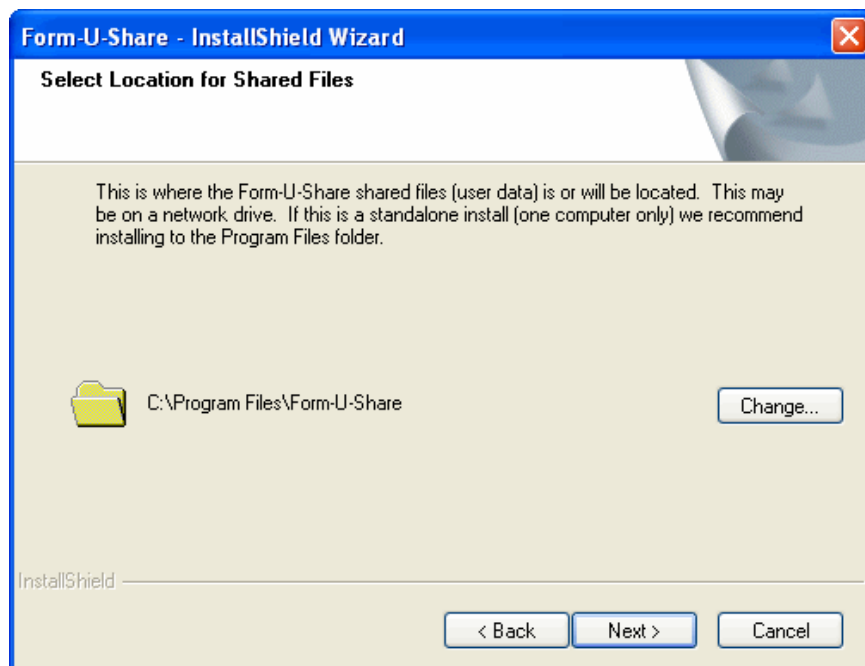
Form-U-Share - InstallShield Wizard

Select Location for Shared Files

This is where the Form-U-Share shared files (user data) is or will be located. This may be on a network drive. If this is a standalone install (one computer only) we recommend installing to the Program Files folder.

C:\Program Files\Form-U-Share

Change...

InstallShield

< Back

Next >

Cancel